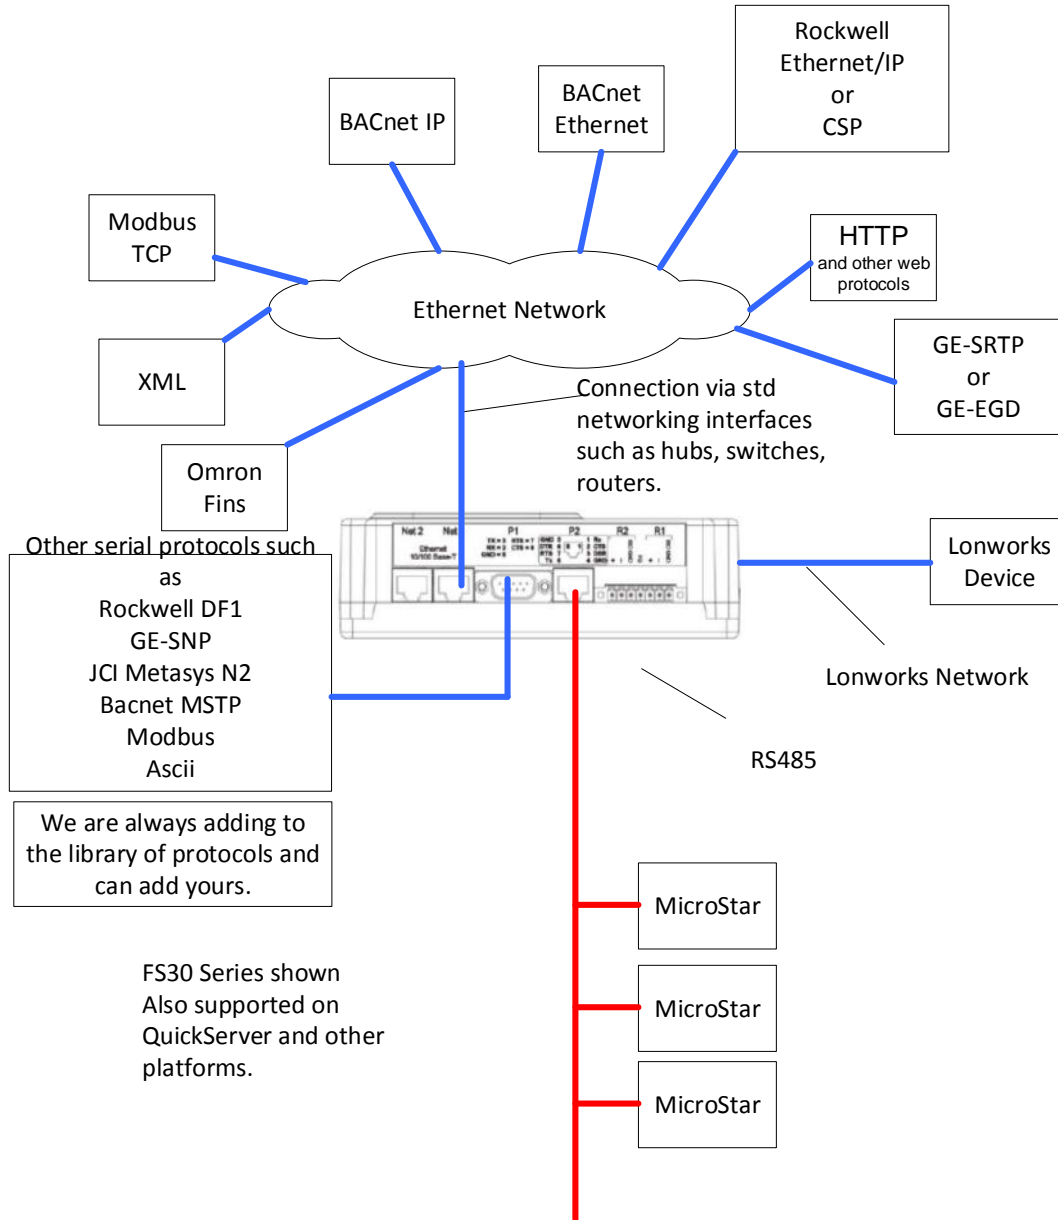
Rockwell Ethernet/IP or CSP

BACnet Ethernet

BACnet IP

Modbus TCP

HTTP and other web protocols

Ethernet Network

XML

GE-SRTP or GE-EGD

Connection via std networking interfaces such as hubs, switches, routers.

Omron Fins

Net 2 Net 1 P1 P2 R2 R1

Other serial protocols such as Rockwell DF1 GE-SNP JCI Metasys N2 Bacnet MSTP Modbus Ascii

Lonworks Device

Lonworks Network

RS485

We are always adding to the library of protocols and can add yours.

MicroStar

FS30 Series shown
Also supported on QuickServer and other platforms.

MicroStar

MicroStar